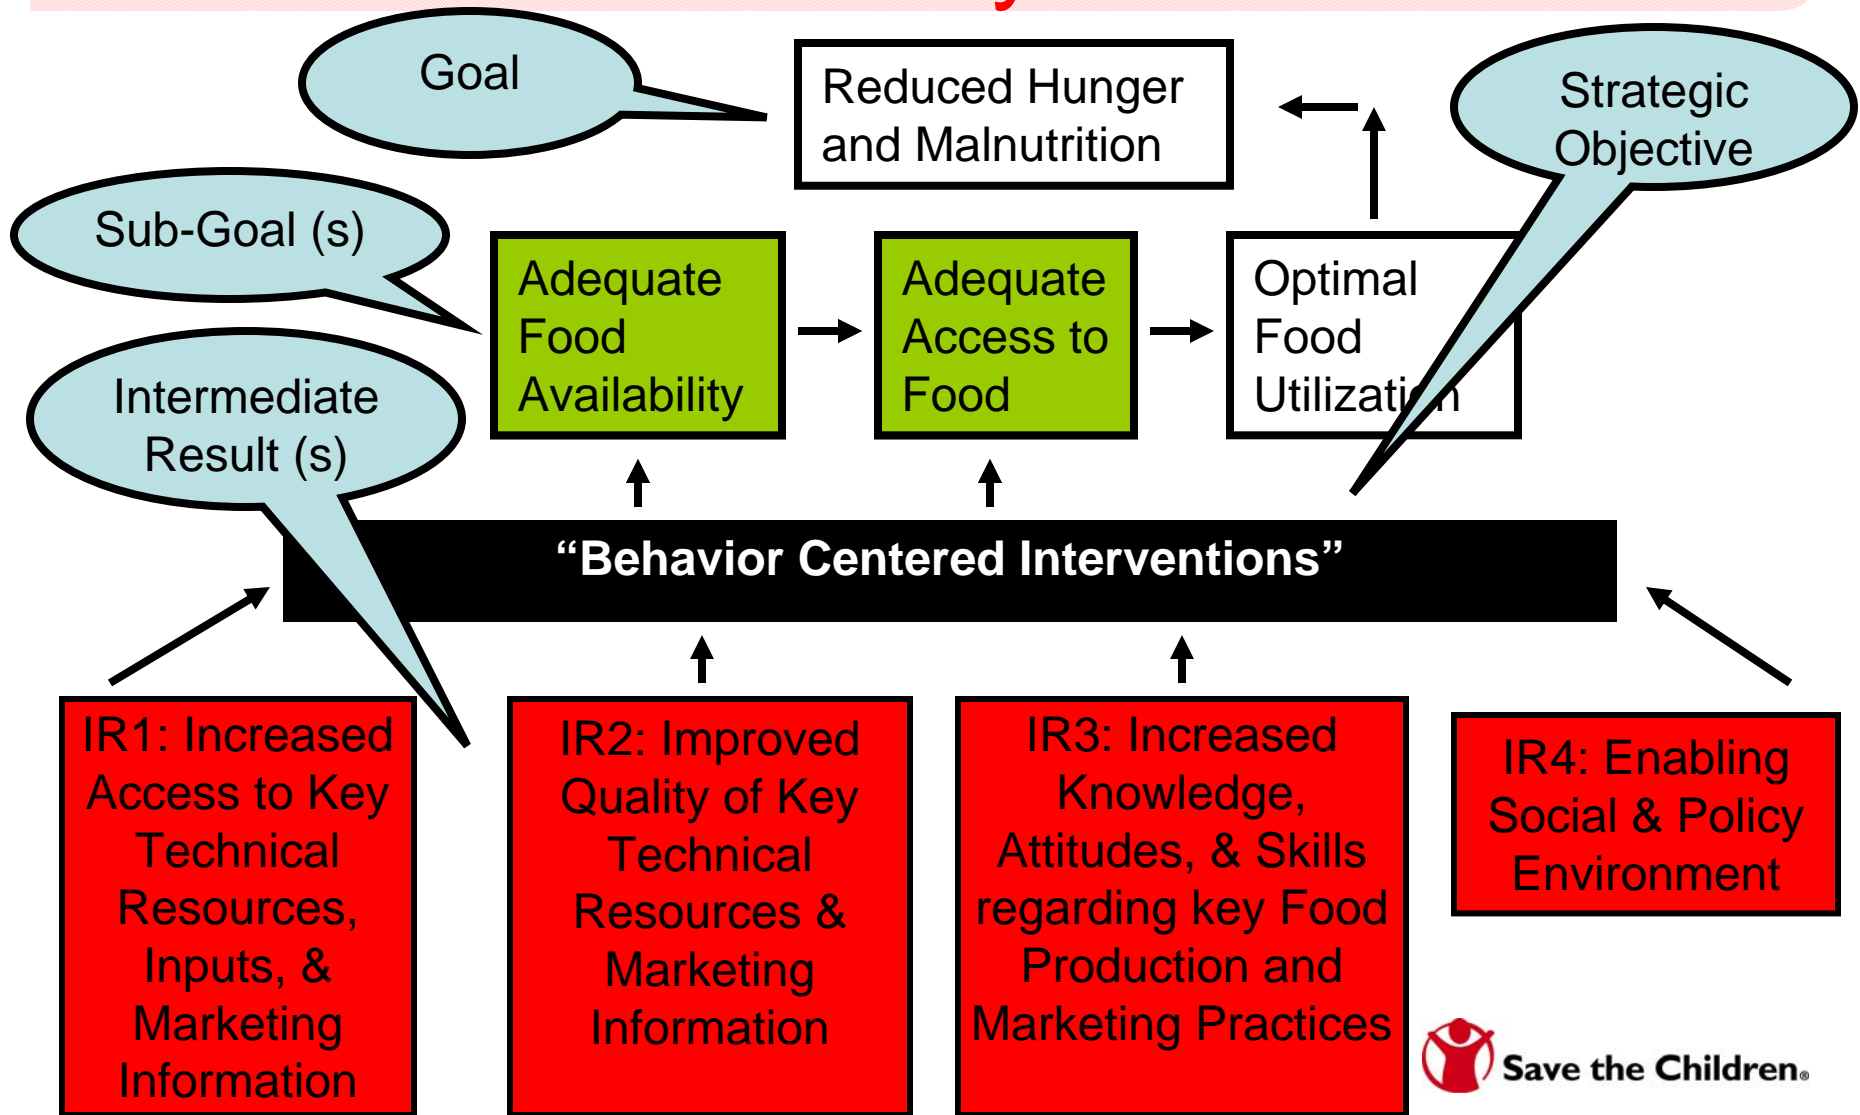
Goal

Reduced Hunger and Malnutrition

Strategic Objective

Sub-Goal (s)

Adequate Food Availability

Adequate Access to Food

Optimal Food Utilizati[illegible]n

Intermediate Result (s)

“Behavior Centered Interventions”

IR1: Increased Access to Key Technical Resources, Inputs, & Marketing Information

IR2: Improved Quality of Key Technical Resources & Marketing Information

IR3: Increased Knowledge, Attitudes, & Skills regarding key Food Production and Marketing Practices

IR4: Enabling Social & Policy Environment

Save the Children.